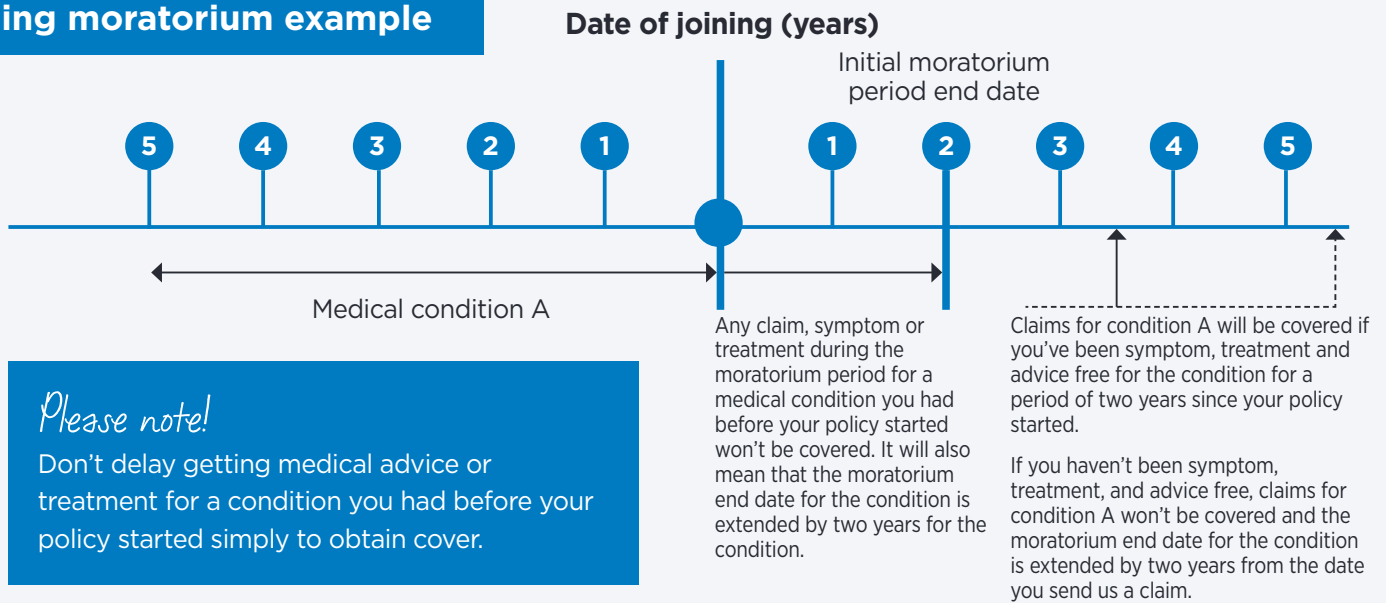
ing moratorium example

Date of joining (years)

Initial moratorium period end date

5 4 3 2 1 1 2 3 4 5

Medical condition A

Any claim, symptom or treatment during the moratorium period for a medical condition you had before your policy started won't be covered. It will also mean that the moratorium end date for the condition is extended by two years for the condition.

Claims for condition A will be covered if you've been symptom, treatment and advice free for the condition for a period of two years since your policy started.

If you haven't been symptom, treatment, and advice free, claims for condition A won't be covered and the moratorium end date for the condition is extended by two years from the date you send us a claim.

Please note!

Don't delay getting medical advice or treatment for a condition you had before your policy started simply to obtain cover.